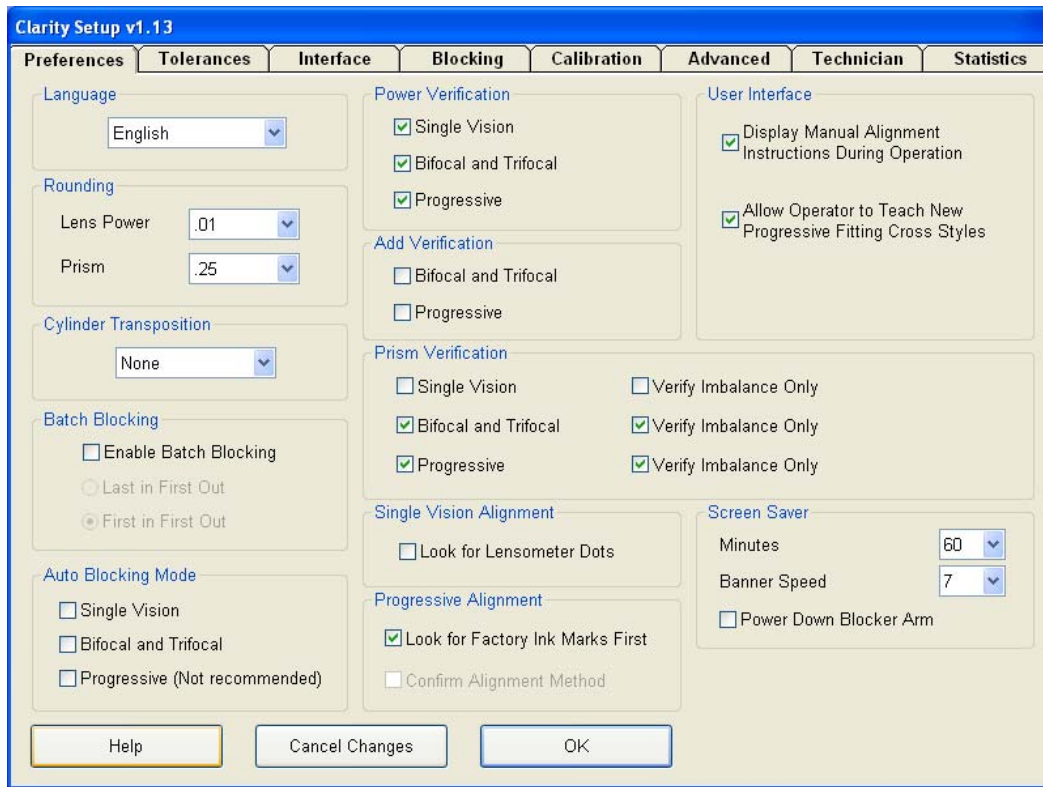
Clarity Setup v1.13

Preferences | Tolerances | Interface | Blocking | Calibration | Advanced | Technician | Statistics

Language
English

Rounding
Lens Power .01
Prism .25

Cylinder Transposition
None

Batch Blocking
Enable Batch Blocking
Last in First Out
First in First Out

Auto Blocking Mode
Single Vision
Bifocal and Trifocal
Progressive (Not recommended)

Power Verification
Single Vision
Bifocal and Trifocal
Progressive

Add Verification
Bifocal and Trifocal
Progressive

User Interface
Display Manual Alignment Instructions During Operation
Allow Operator to Teach New Progressive Fitting Cross Styles

Prism Verification
Single Vision
Verify Imbalance Only
Bifocal and Trifocal
Verify Imbalance Only
Progressive
Verify Imbalance Only

Single Vision Alignment
Look for Lensometer Dots

Progressive Alignment
Look for Factory Ink Marks First
Confirm Alignment Method

Screen Saver
Minutes 60
Banner Speed 7
Power Down Blocker Arm

Help
Cancel Changes
OK